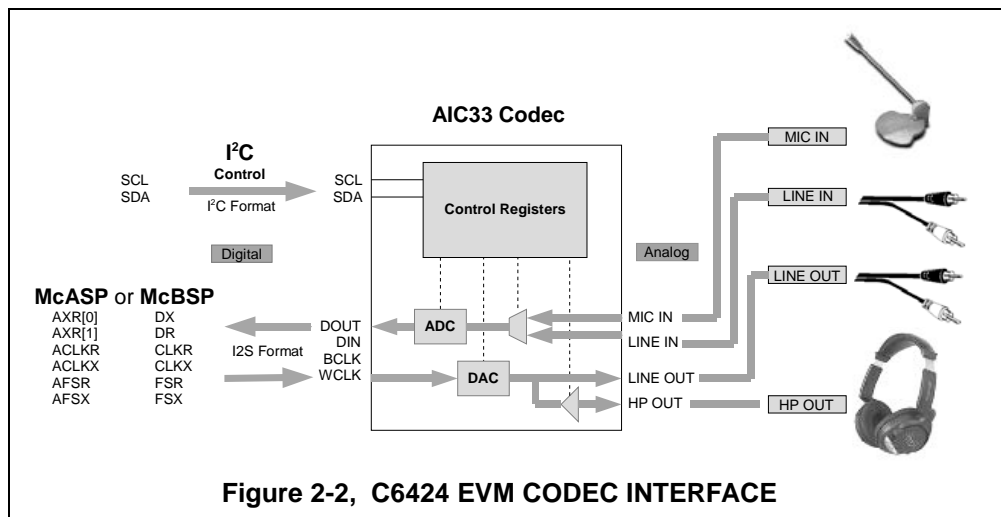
AIC33 Codec

$I^2C$
Control
SCL
SDA
$I^2C$ Format

SCL
SDA

Control Registers

Digital

Analog

McASP or McBSP
AXR[0] DX
AXR[1] DR
ACLKR CLKR
ACLKX CLKX
AFSR FSR
AFSX FSX

I2S Format

DOUT
DIN
BCLK
WCLK

ADC

DAC

MIC IN
LINE IN
LINE OUT
HP OUT

MIC IN
LINE IN
LINE OUT
HP OUT

Figure 2-2, C6424 EVM CODEC INTERFACE